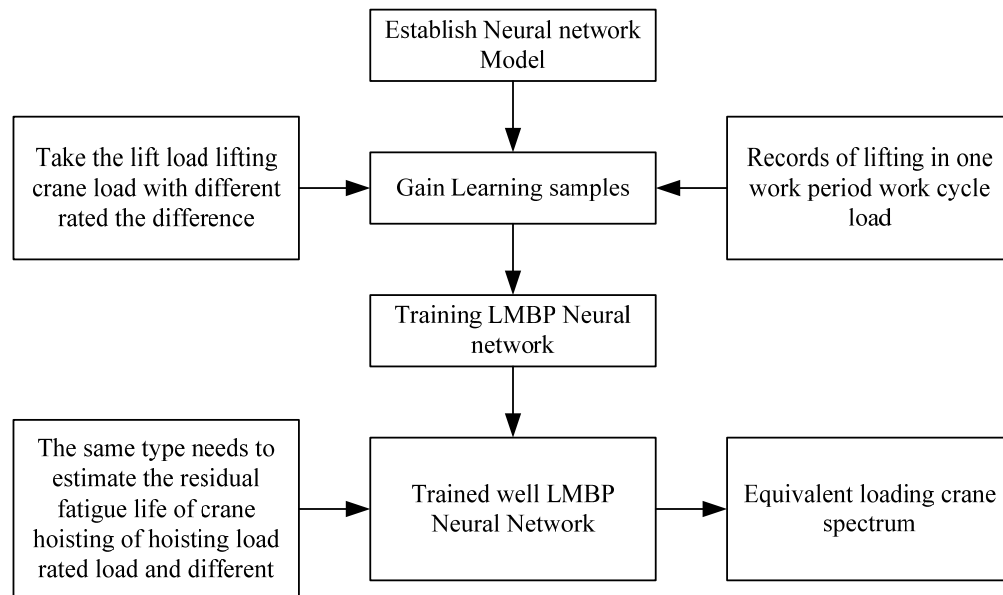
Establish Neural network Model

Take the lift load lifting crane load with different rated the difference

Gain Learning samples

Records of lifting in one work period work cycle load

Training LMBP Neural network

The same type needs to estimate the residual fatigue life of crane hoisting of hoisting load rated load and different

Trained well LMBP Neural Network

Equivalent loading crane spectrum